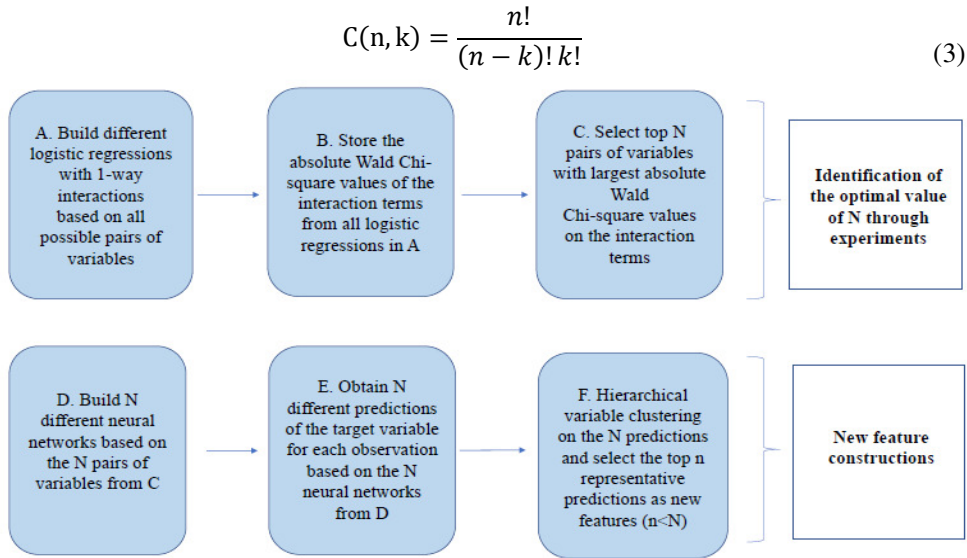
$C(n, k) = \frac{n!}{(n-k)!\,k!}$ (3)

A. Build different logistic regressions with 1-way interactions based on all possible pairs of variables

B. Store the absolute Wald Chi-square values of the interaction terms from all logistic regressions in A

C. Select top N pairs of variables with largest absolute Wald Chi-square values on the interaction terms

Identification of the optimal value of N through experiments

D. Build N different neural networks based on the N pairs of variables from C

E. Obtain N different predictions of the target variable for each observation based on the N neural networks from D

F. Hierarchical variable clustering on the N predictions and select the top n representative predictions as new features (n<N)

New feature constructions